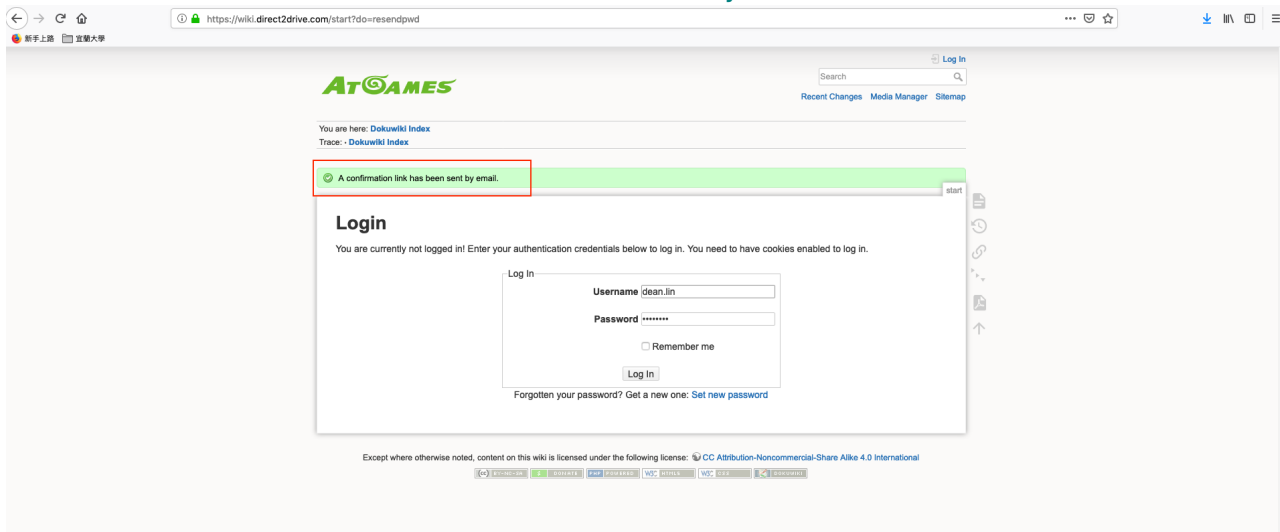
https://wiki.direct2drive.com/start?do=resendpwd

新手上路 宜蘭大學

Log In

Search

ATGAMES

Recent Changes Media Manager Sitemap

You are here: Dokuwiki Index
Trace: · Dokuwiki Index

A confirmation link has been sent by email.

start

Login

You are currently not logged in! Enter your authentication credentials below to log in. You need to have cookies enabled to log in.

Log In

Username dean.lin

Password ••••••••

Remember me

Log In

Forgotten your password? Get a new one: Set new password

Except where otherwise noted, content on this wiki is licensed under the following license: CC Attribution-Noncommercial-Share Alike 4.0 International

BY-NC-SA DONATE PHP POWERED W3C HTML5 W3C CSS DOKUWIKI